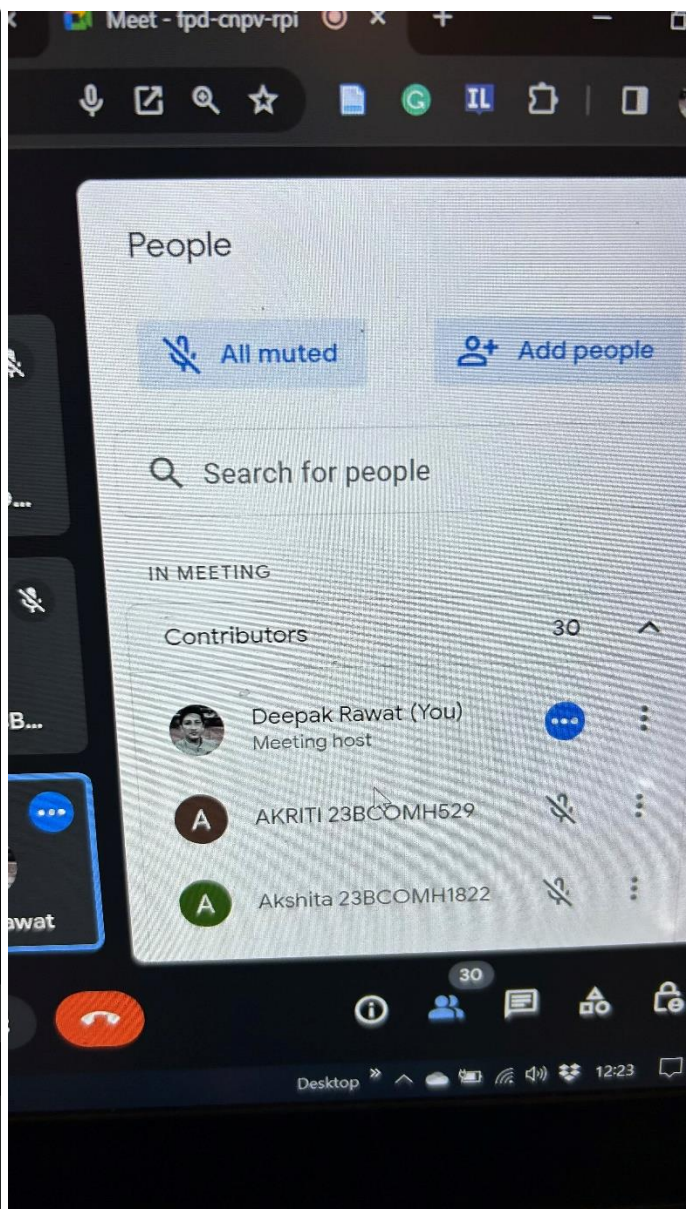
Meet - fpd-cnpv-rpi

People

All muted

Add people

Search for people

IN MEETING

Contributors 30

Deepak Rawat (You)
Meeting host

A AKRITI 23BCOMH529

A Akshita 23BCOMH1822

B...

awat

30

Desktop

12:23